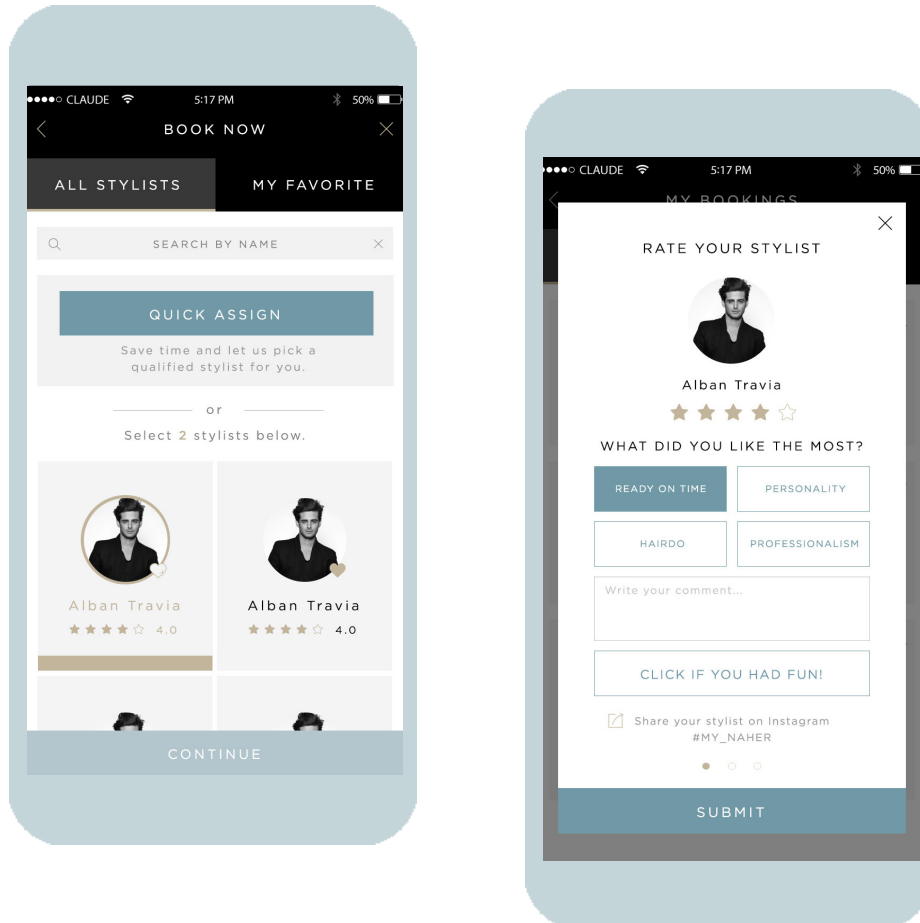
●●●●○ CLAUDE 5:17 PM 50%

BOOK NOW

ALL STYLISTS

MY FAVORITE

SEARCH BY NAME

QUICK ASSIGN

Save time and let us pick a qualified stylist for you.

or

Select 2 stylists below.

Alban Travia

4.0

Alban Travia

4.0

CONTINUE

●●●●○ CLAUDE 5:17 PM 50%

MY BOOKINGS

RATE YOUR STYLIST

Alban Travia

WHAT DID YOU LIKE THE MOST?

READY ON TIME

PERSONALITY

HAIRDO

PROFESSIONALISM

Write your comment...

CLICK IF YOU HAD FUN!

Share your stylist on Instagram #MY_NAHER

SUBMIT